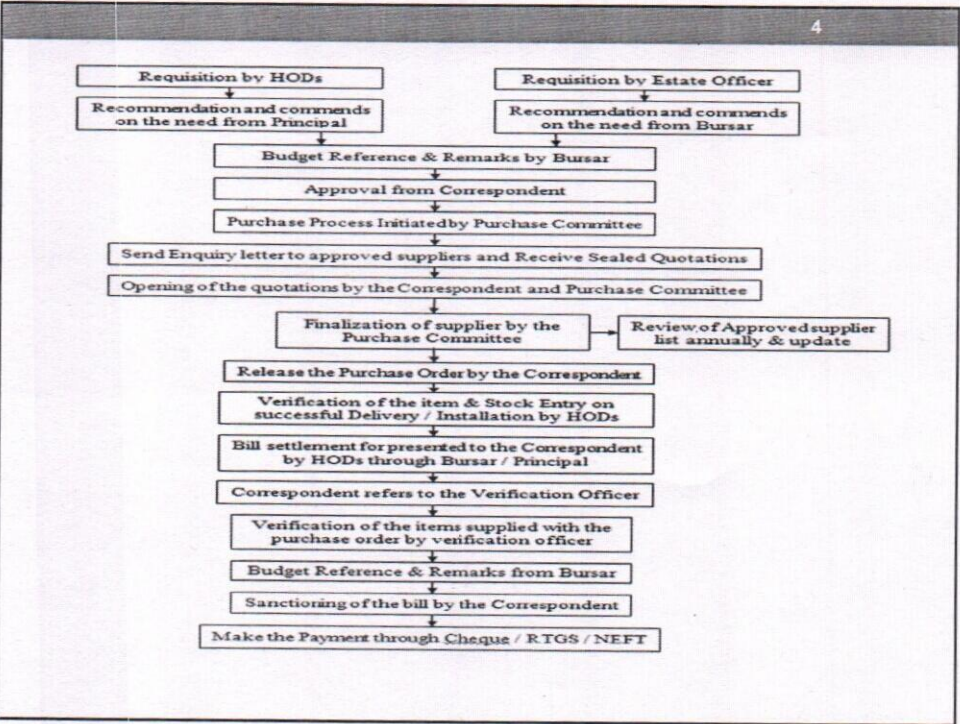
4

Requisition by HODs

Recommendation and commends on the need from Principal

Requisition by Estate Officer

Recommendation and commends on the need from Bursar

Budget Reference & Remarks by Bursar

Approval from Correspondent

Purchase Process Initiated by Purchase Committee

Send Enquiry letter to approved suppliers and Receive Sealed Quotations

Opening of the quotations by the Correspondent and Purchase Committee

Finalization of supplier by the Purchase Committee

Review of Approved supplier list annually & update

Release the Purchase Order by the Correspondent

Verification of the item & Stock Entry on successful Delivery / Installation by HODs

Bill settlement for presented to the Correspondent by HODs through Bursar / Principal

Correspondent refers to the Verification Officer

Verification of the items supplied with the purchase order by verification officer

Budget Reference & Remarks from Bursar

Sanctioning of the bill by the Correspondent

Make the Payment through Cheque / RTGS / NEFT